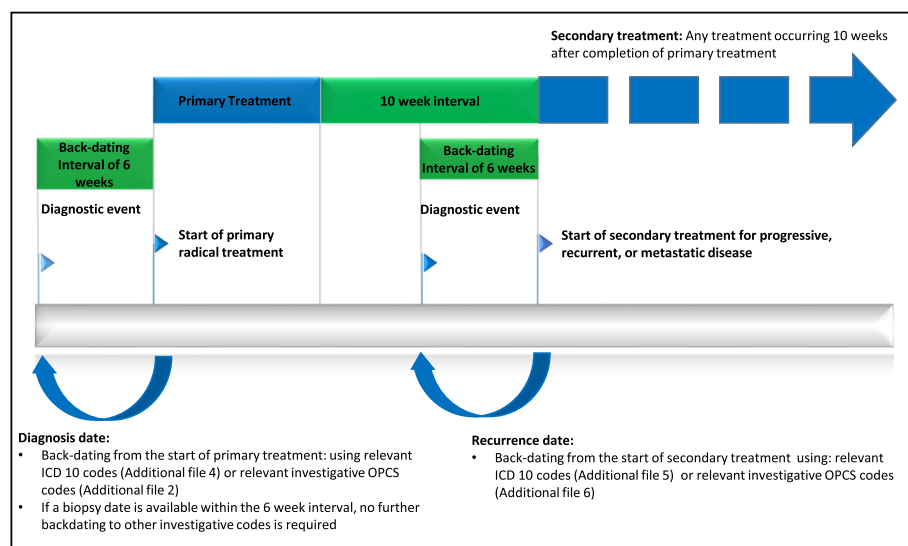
**Secondary treatment:** Any treatment occurring 10 weeks after completion of primary treatment

Primary Treatment

10 week interval

Back-dating Interval of 6 weeks

Diagnostic event

Start of primary radical treatment

Back-dating Interval of 6 weeks

Diagnostic event

Start of secondary treatment for progressive, recurrent, or metastatic disease

**Diagnosis date:**

- Back-dating from the start of primary treatment: using relevant ICD 10 codes (Additional file 4) or relevant investigative OPCS codes (Additional file 2)
- If a biopsy date is available within the 6 week interval, no further backdating to other investigative codes is required

**Recurrence date:**

- Back-dating from the start of secondary treatment using: relevant ICD 10 codes (Additional file 5) or relevant investigative OPCS codes (Additional file 6)